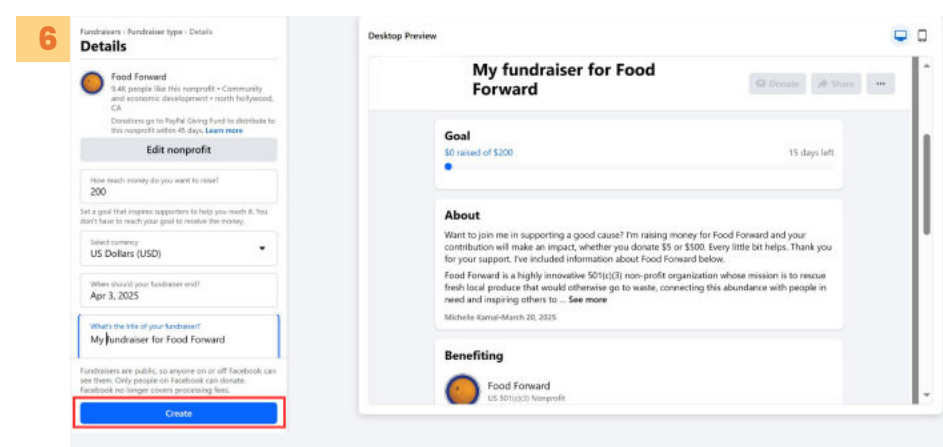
6

Fundraisers › Fundraiser type › Details
Details

Food Forward
9.4K people like this nonprofit • Community and economic development • north hollywood, CA

Donations go to PayPal Giving Fund to distribute to this nonprofit within 45 days. Learn more

Edit nonprofit

How much money do you want to raise?
200

Set a goal that inspires supporters to help you reach it. You don't have to reach your goal to receive the money.

Select currency
US Dollars (USD)

When should your fundraiser end?
Apr 3, 2025

What's the title of your fundraiser?
My fundraiser for Food Forward

Fundraisers are public, so anyone on or off Facebook can see them. Only people on Facebook can donate. Facebook no longer covers processing fees.

Create

Desktop Preview

My fundraiser for Food Forward

Donate
Share
...

Goal
$0 raised of $200
15 days left

About
Want to join me in supporting a good cause? I'm raising money for Food Forward and your contribution will make an impact, whether you donate $5 or $500. Every little bit helps. Thank you for your support. I've included information about Food Forward below.

Food Forward is a highly innovative 501(c)(3) non-profit organization whose mission is to rescue fresh local produce that would otherwise go to waste, connecting this abundance with people in need and inspiring others to ... See more

Michelle Kamal•March 20, 2025

Benefiting

Food Forward
US 501(c)(3) Nonprofit